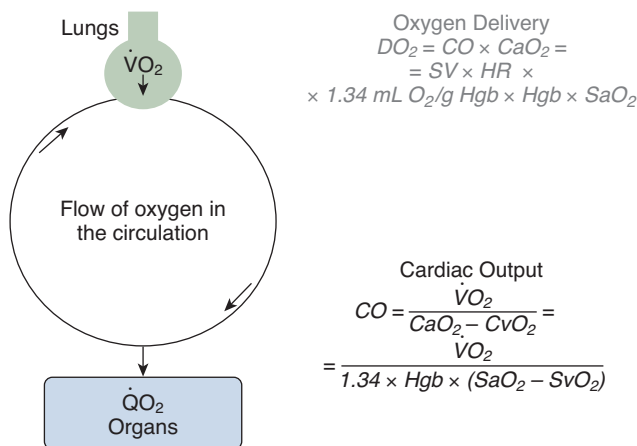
Lungs

$\dot{V}O_2$

Oxygen Delivery

$DO_2 = CO \times CaO_2 =$
$= SV \times HR \times$
$\times 1.34 \text{ mL } O_2/g \text{ Hgb} \times Hgb \times SaO_2$

Flow of oxygen in the circulation

Cardiac Output

$CO = \frac{\dot{V}O_2}{CaO_2 - CvO_2} =$
$= \frac{\dot{V}O_2}{1.34 \times Hgb \times (SaO_2 - SvO_2)}$

$\dot{Q}O_2$
Organs